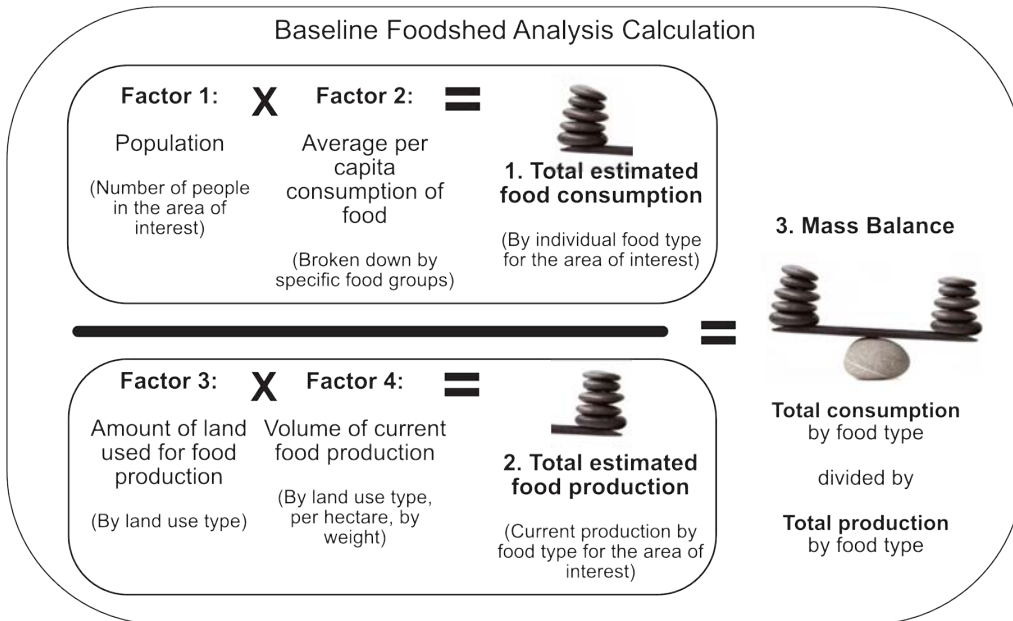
Baseline Foodshed Analysis Calculation

Factor 1: X Factor 2: =

Population

(Number of people in the area of interest)

Average per capita consumption of food

(Broken down by specific food groups)

1. Total estimated food consumption

(By individual food type for the area of interest)

3. Mass Balance

=

Factor 3: X Factor 4: =

Amount of land used for food production

(By land use type)

Volume of current food production

(By land use type, per hectare, by weight)

2. Total estimated food production

(Current production by food type for the area of interest)

Total consumption by food type

divided by

Total production by food type